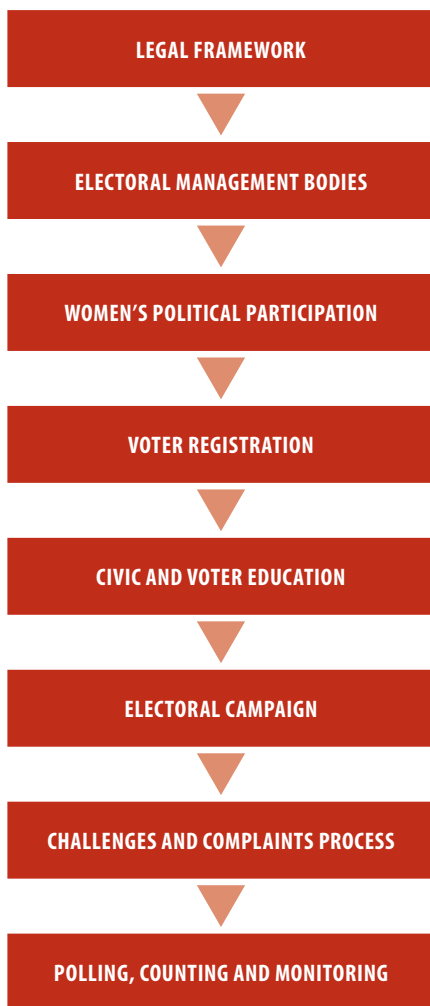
LEGAL FRAMEWORK

ELECTORAL MANAGEMENT BODIES

WOMEN’S POLITICAL PARTICIPATION

VOTER REGISTRATION

CIVIC AND VOTER EDUCATION

ELECTORAL CAMPAIGN

CHALLENGES AND COMPLAINTS PROCESS

POLLING, COUNTING AND MONITORING